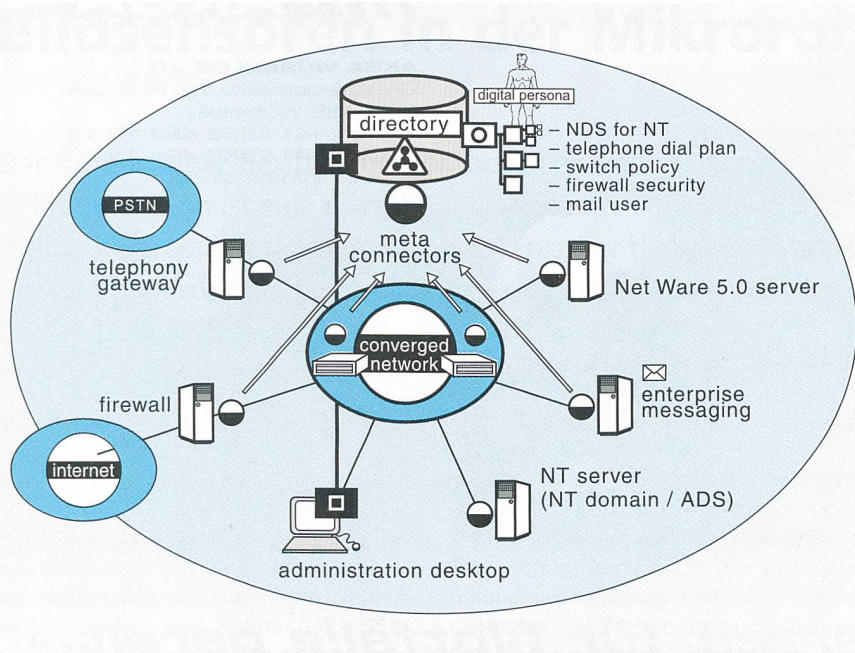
digital persona

directory

– NDS for NT
– telephone dial plan
– switch policy
– firewall security
– mail user

PSTN

telephony gateway

meta connectors

Net Ware 5.0 server

converged network

firewall

enterprise messaging

internet

NT server (NT domain / ADS)

administration desktop